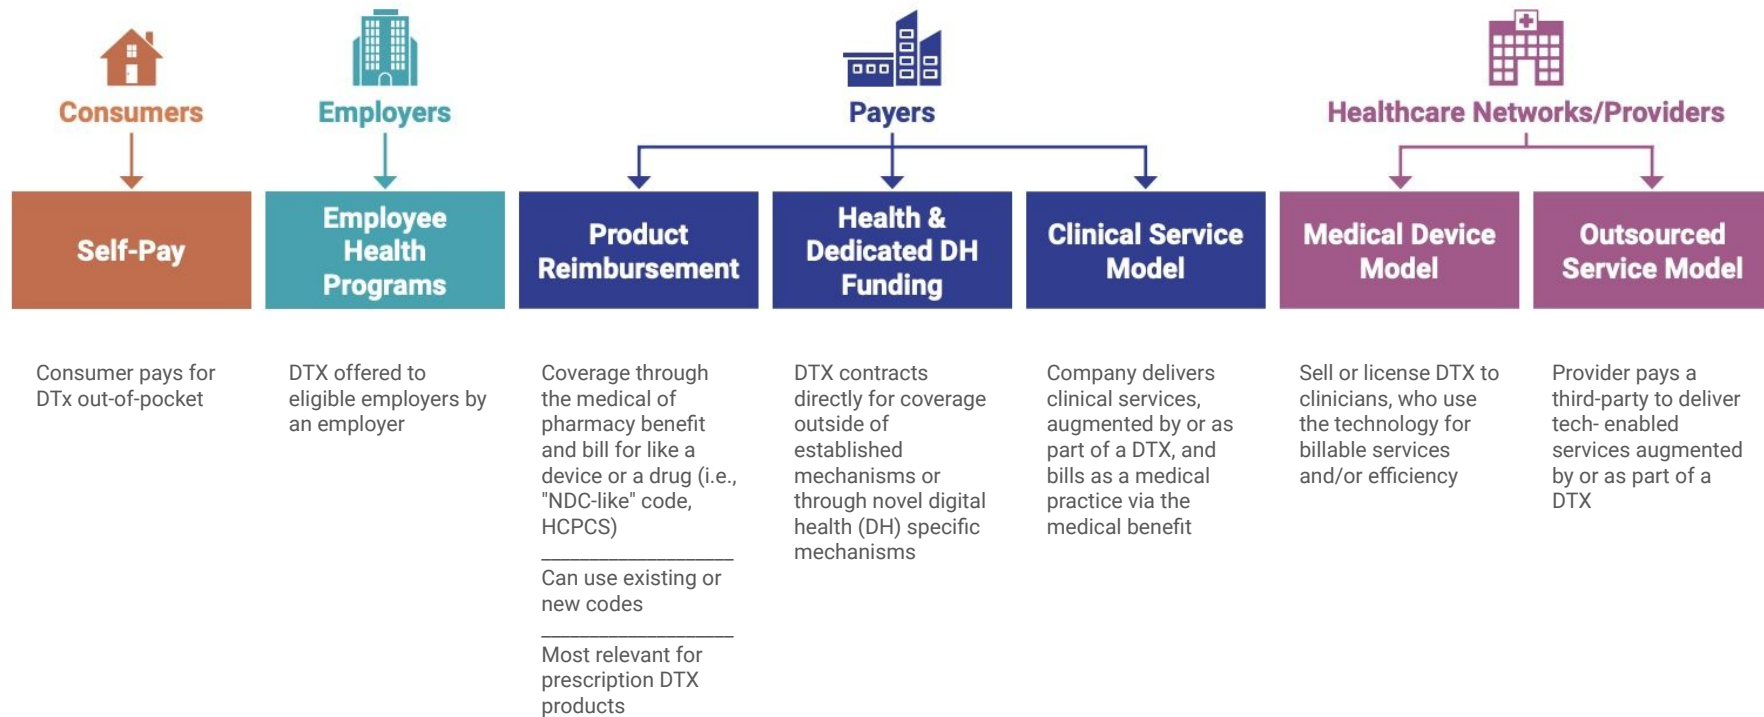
Consumers

Employers

Payers

Healthcare Networks/Providers

Self-Pay

Employee Health Programs

Product Reimbursement

Health & Dedicated DH Funding

Clinical Service Model

Medical Device Model

Outsourced Service Model

Consumer pays for DTx out-of-pocket

DTX offered to eligible employers by an employer

Coverage through the medical of pharmacy benefit and bill for like a device or a drug (i.e., "NDC-like" code, HCPCS)

Can use existing or new codes

Most relevant for prescription DTX products

DTX contracts directly for coverage outside of established mechanisms or through novel digital health (DH) specific mechanisms

Company delivers clinical services, augmented by or as part of a DTX, and bills as a medical practice via the medical benefit

Sell or license DTX to clinicians, who use the technology for billable services and/or efficiency

Provider pays a third-party to deliver tech- enabled services augmented by or as part of a DTX